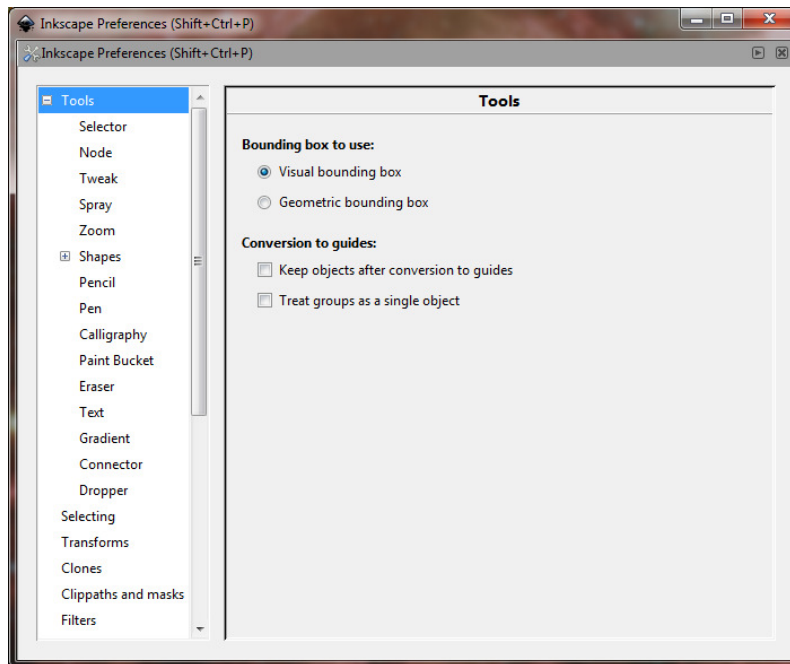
Inkscape Preferences (Shift+Ctrl+P)

Inkscape Preferences (Shift+Ctrl+P)

Tools
Selector
Node
Tweak
Spray
Zoom
Shapes
Pencil
Pen
Calligraphy
Paint Bucket
Eraser
Text
Gradient
Connector
Dropper
Selecting
Transforms
Clones
Clippaths and masks
Filters

Tools

Bounding box to use:

Visual bounding box

Geometric bounding box

Conversion to guides:

Keep objects after conversion to guides

Treat groups as a single object